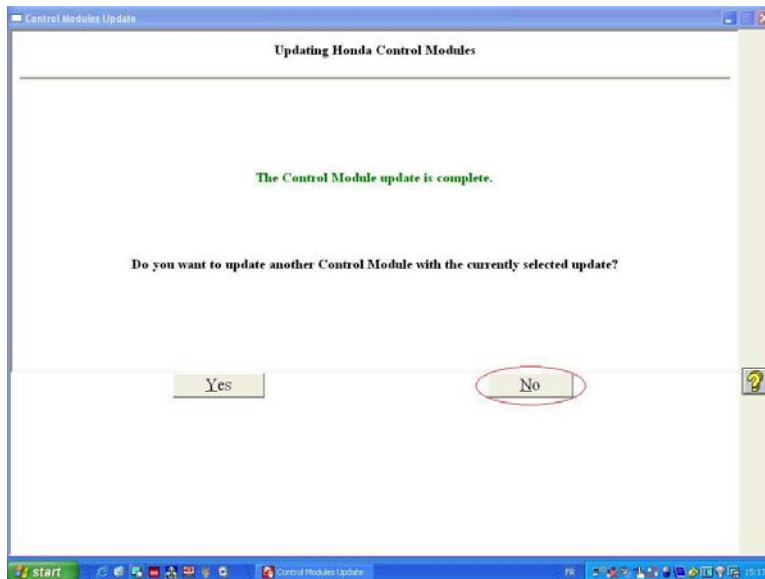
Control Modules Update

Updating Honda Control Modules

The Control Module update is complete.

Do you want to update another Control Module with the currently selected update?

Yes

No

?

start

Control Modules Update

FR

15:17